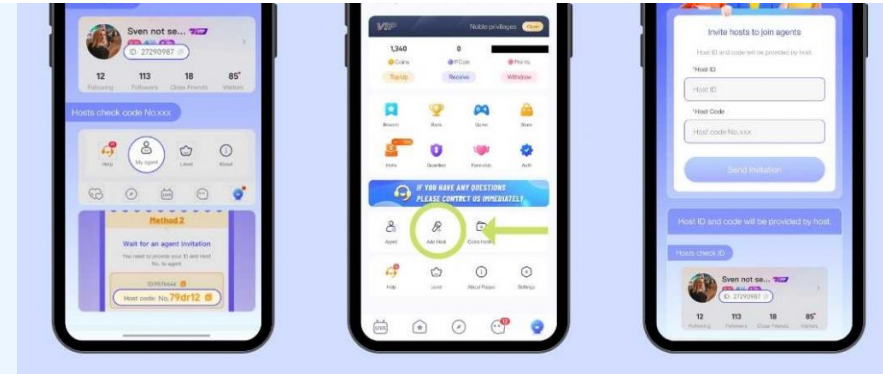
Sven not se...
ID: 27290987

12 Following
113 Followers
18 Close Friends
85⁺ Visitors

Hosts check code No.xxx

Help
My agent
Level
About

Method 2

Wait for an agent invitation

You need to provide your ID and Host No. to agent

Host code: No.79dr12

VIP
Noble privileges

1,340 Coins
0 PCoin
Points

Top-Up
Receive
Withdraw

Reward
Rank
Game
Store
Invite
Guardian
Fans club
Auth

IF YOU HAVE ANY QUESTIONS
PLEASE CONTACT US IMMEDIATELY

Agent
Add Host
Coins trading

Help
Level
About Poppo
Settings

Invite hosts to join agents

Host ID and code will be provided by host

*Host ID
Host ID

*Host Code
Host code No.xxx

Send invitation

Host ID and code will be provided by host

Hosts check ID

Sven not se...
ID: 27290987

12 Following
113 Followers
18 Close Friends
85⁺ Visitors